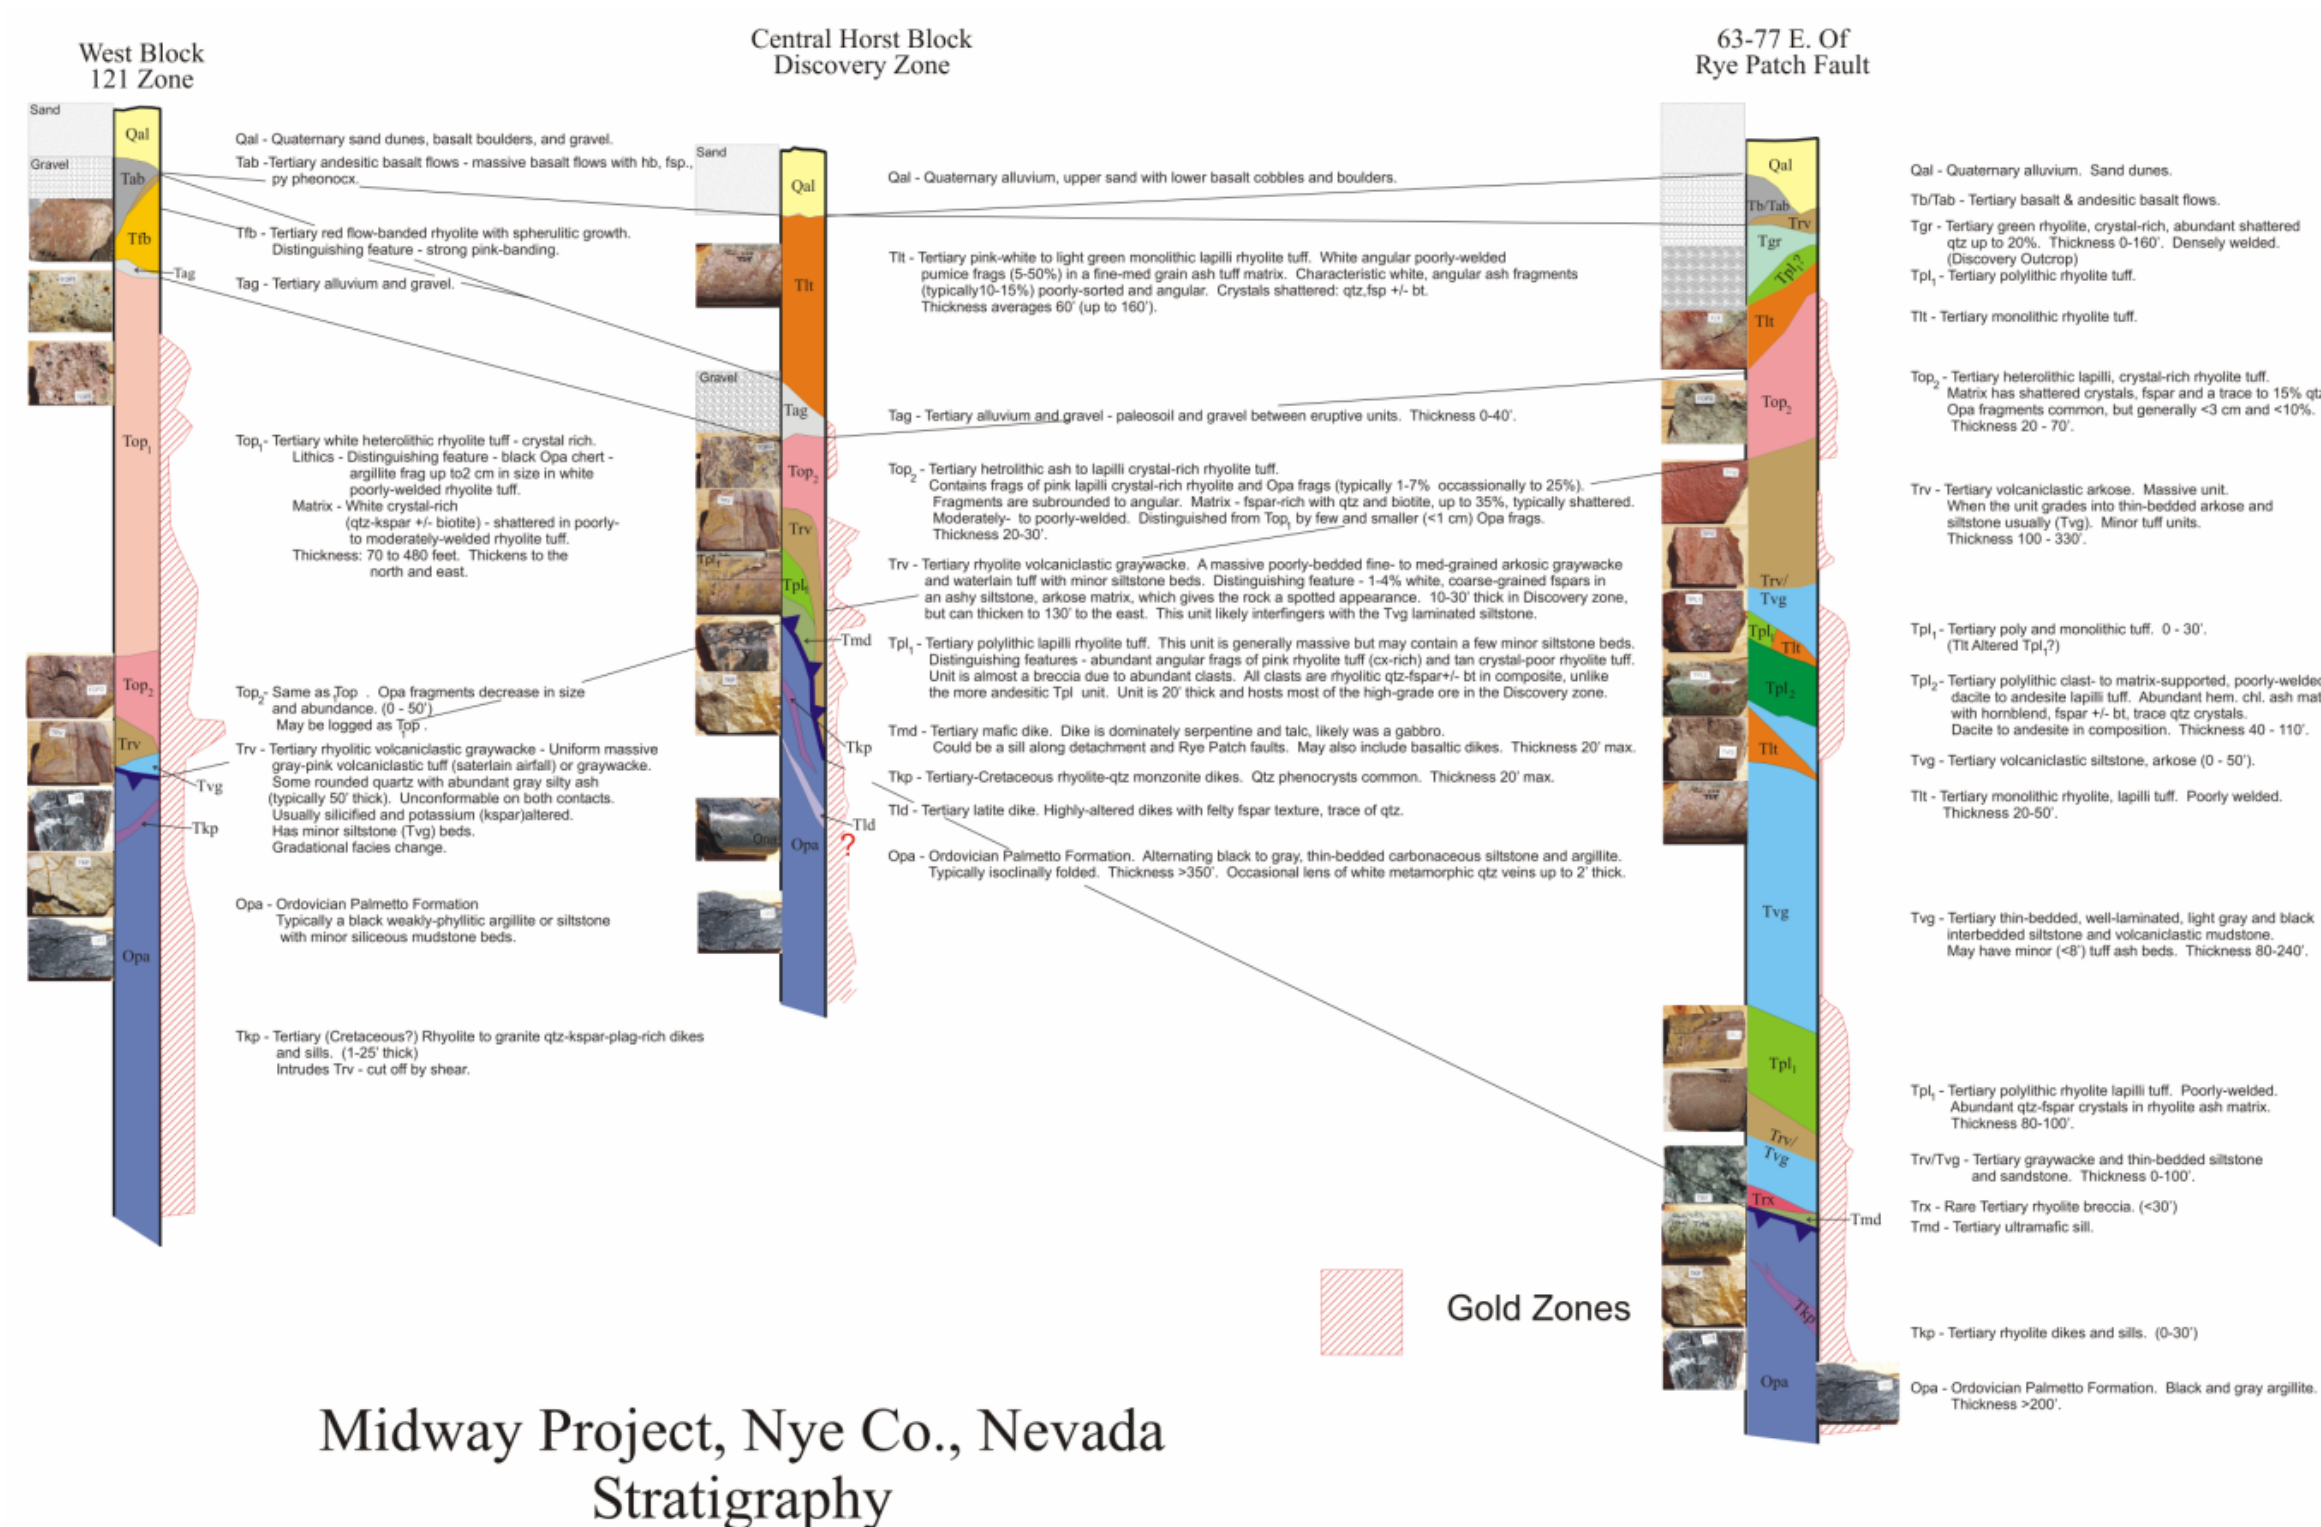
West Block
121 Zone

Central Horst Block
Discovery Zone

63-77 E. Of
Rye Patch Fault

Sand
Gravel
Qal
Tab
Tfb
Tag
Top$_1$
Top$_2$
Trv
Tvg
Tkp
Opa

Qal - Quaternary sand dunes, basalt boulders, and gravel.
Tab -Tertiary andesitic basalt flows - massive basalt flows with hb, fsp., py pheonocx.
Tfb - Tertiary red flow-banded rhyolite with spherulitic growth. Distinguishing feature - strong pink-banding.
Tag - Tertiary alluvium and gravel.

Top$_1$- Tertiary white heterolithic rhyolite tuff - crystal rich.
Lithics - Distinguishing feature - black Opa chert - argillite frag up to2 cm in size in white poorly-welded rhyolite tuff.
Matrix - White crystal-rich (qtz-kspar +/- biotite) - shattered in poorly- to moderately-welded rhyolite tuff.
Thickness: 70 to 480 feet. Thickens to the north and east.

Top$_2$- Same as Top . Opa fragments decrease in size and abundance. (0 - 50')
May be logged as Top

Trv - Tertiary rhyolitic volcaniclastic graywacke - Uniform massive gray-pink volcaniclastic tuff (saterlain airfall) or graywacke. Some rounded quartz with abundant gray silty ash (typically 50' thick). Unconformable on both contacts. Usually silicified and potassium (kspar)altered. Has minor siltstone (Tvg) beds. Gradational facies change.

Opa - Ordovician Palmetto Formation
Typically a black weakly-phyllitic argillite or siltstone with minor siliceous mudstone beds.

Tkp - Tertiary (Cretaceous?) Rhyolite to granite qtz-kspar-plag-rich dikes and sills. (1-25' thick)
Intrudes Trv - cut off by shear.

Sand
Gravel
Qal
Tlt
Tag
Top$_2$
Trv
Tpl$_1$
Tmd
Tkp
Tld
Opa
?

Qal - Quaternary alluvium, upper sand with lower basalt cobbles and boulders.

Tlt - Tertiary pink-white to light green monolithic lapilli rhyolite tuff. White angular poorly-welded pumice frags (5-50%) in a fine-med grain ash tuff matrix. Characteristic white, angular ash fragments (typically10-15%) poorly-sorted and angular. Crystals shattered: qtz,fsp +/- bt.
Thickness averages 60' (up to 160').

Tag - Tertiary alluvium and gravel - paleosoil and gravel between eruptive units. Thickness 0-40'.

Top$_2$ - Tertiary hetrolithic ash to lapilli crystal-rich rhyolite tuff.
Contains frags of pink lapilli crystal-rich rhyolite and Opa frags (typically 1-7% occassionally to 25%). Fragments are subrounded to angular. Matrix - fspar-rich with qtz and biotite, up to 35%, typically shattered. Moderately- to poorly-welded. Distinguished from Top$_1$ by few and smaller (<1 cm) Opa frags.
Thickness 20-30'.

Trv - Tertiary rhyolite volcaniclastic graywacke. A massive poorly-bedded fine- to med-grained arkosic graywacke and waterlain tuff with minor siltstone beds. Distinguishing feature - 1-4% white, coarse-grained fspars in an ashy siltstone, arkose matrix, which gives the rock a spotted appearance. 10-30' thick in Discovery zone, but can thicken to 130' to the east. This unit likely interfingers with the Tvg laminated siltstone.

Tpl$_1$ - Tertiary polylithic lapilli rhyolite tuff. This unit is generally massive but may contain a few minor siltstone beds. Distinguishing features - abundant angular frags of pink rhyolite tuff (cx-rich) and tan crystal-poor rhyolite tuff. Unit is almost a breccia due to abundant clasts. All clasts are rhyolitic qtz-fspar+/- bt in composite, unlike the more andesitic Tpl unit. Unit is 20' thick and hosts most of the high-grade ore in the Discovery zone.

Tmd - Tertiary mafic dike. Dike is dominately serpentine and talc, likely was a gabbro.
Could be a sill along detachment and Rye Patch faults. May also include basaltic dikes. Thickness 20' max.

Tkp - Tertiary-Cretaceous rhyolite-qtz monzonite dikes. Qtz phenocrysts common. Thickness 20' max.

Tld - Tertiary latite dike. Highly-altered dikes with felty fspar texture, trace of qtz.

Opa - Ordovician Palmetto Formation. Alternating black to gray, thin-bedded carbonaceous siltstone and argillite. Typically isoclinally folded. Thickness >350'. Occasional lens of white metamorphic qtz veins up to 2' thick.

Qal
Tb/Tab
Trv
Tgr
Tpl$_1$?
Tlt
Top$_2$
Trv/
Tvg
Tpl$_1$
Tlt
Tpl$_2$
Tlt
Tvg
Tpl$_1$
Trv/
Tvg
Trx
Tmd
Tkp
Opa

Qal - Quaternary alluvium. Sand dunes.
Tb/Tab - Tertiary basalt & andesitic basalt flows.
Tgr - Tertiary green rhyolite, crystal-rich, abundant shattered qtz up to 20%. Thickness 0-160'. Densely welded. (Discovery Outcrop)
Tpl$_1$ - Tertiary polylithic rhyolite tuff.

Tlt - Tertiary monolithic rhyolite tuff.

Top$_2$ - Tertiary heterolithic lapilli, crystal-rich rhyolite tuff.
Matrix has shattered crystals, fspar and a trace to 15% qt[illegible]
Opa fragments common, but generally <3 cm and <10%.
Thickness 20 - 70'.

Trv - Tertiary volcaniclastic arkose. Massive unit.
When the unit grades into thin-bedded arkose and siltstone usually (Tvg). Minor tuff units.
Thickness 100 - 330'.

Tpl$_1$ - Tertiary poly and monolithic tuff. 0 - 30'.
(Tlt Altered Tpl$_1$?)

Tpl$_2$ - Tertiary polylithic clast- to matrix-supported, poorly-welde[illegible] dacite to andesite lapilli tuff. Abundant hem. chl. ash mat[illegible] with hornblend, fspar +/- bt, trace qtz crystals.
Dacite to andesite in composition. Thickness 40 - 110'.

Tvg - Tertiary volcaniclastic siltstone, arkose (0 - 50').

Tlt - Tertiary monolithic rhyolite, lapilli tuff. Poorly welded.
Thickness 20-50'.

Tvg - Tertiary thin-bedded, well-laminated, light gray and black interbedded siltstone and volcaniclastic mudstone.
May have minor (<8') tuff ash beds. Thickness 80-240'.

Tpl$_1$ - Tertiary polylithic rhyolite lapilli tuff. Poorly-welded.
Abundant qtz-fspar crystals in rhyolite ash matrix.
Thickness 80-100'.

Trv/Tvg - Tertiary graywacke and thin-bedded siltstone and sandstone. Thickness 0-100'.

Trx - Rare Tertiary rhyolite breccia. (<30')
Tmd - Tertiary ultramafic sill.

Gold Zones

Tkp - Tertiary rhyolite dikes and sills. (0-30')

Opa - Ordovician Palmetto Formation. Black and gray argillite.
Thickness >200'.

Midway Project, Nye Co., Nevada
Stratigraphy